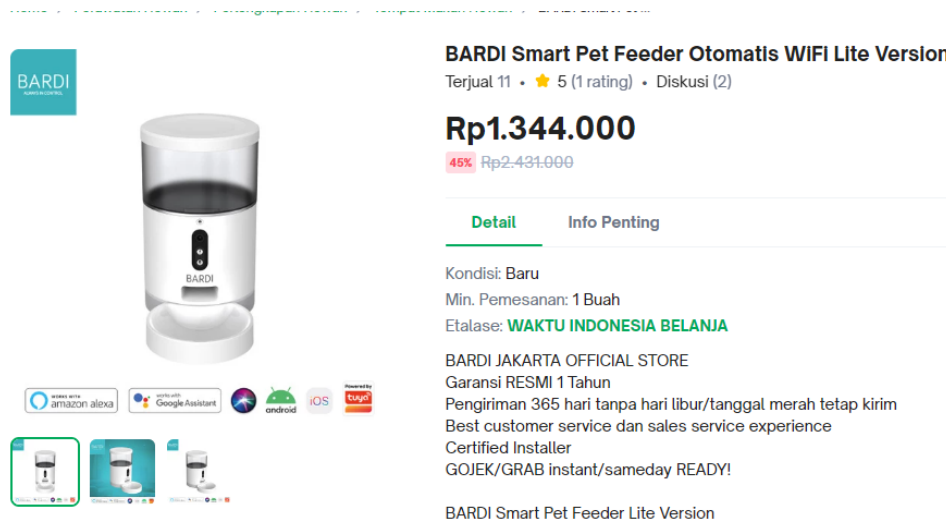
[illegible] > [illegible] > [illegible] > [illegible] > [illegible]

BARDI
ALWAYS IN CONTROL

BARDI

WORKS WITH amazon alexa
works with Google Assistant
android
iOS
Powered by tuya

BARDI Smart Pet Feeder Otomatis WiFi Lite Version

Terjual 11 • 5 (1 rating) • Diskusi (2)

Rp1.344.000

45% Rp2.431.000

Detail
Info Penting

Kondisi: Baru
Min. Pemesanan: 1 Buah
Etalase: WAKTU INDONESIA BELANJA

BARDI JAKARTA OFFICIAL STORE
Garansi RESMI 1 Tahun
Pengiriman 365 hari tanpa hari libur/tanggal merah tetap kirim
Best customer service dan sales service experience
Certified Installer
GOJEK/GRAB instant/sameday READY!

BARDI Smart Pet Feeder Lite Version